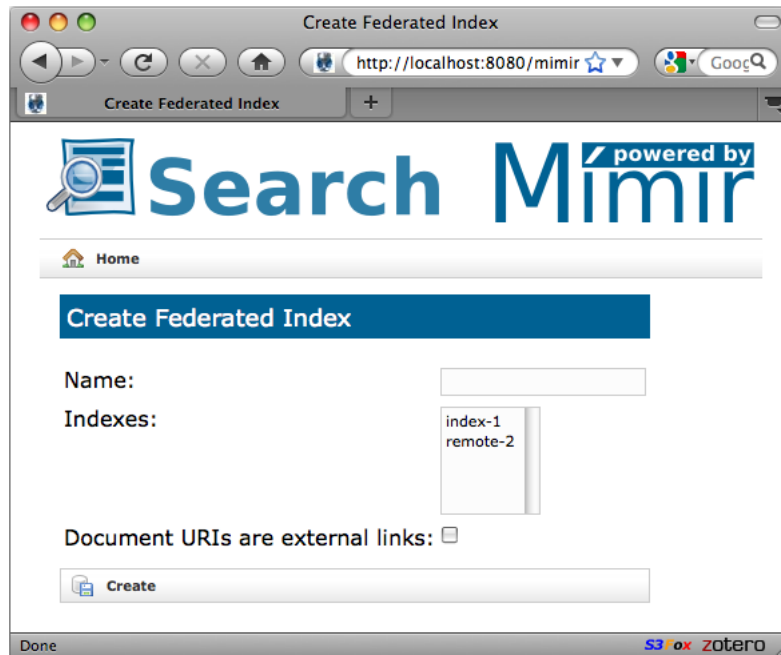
Create Federated Index

http://localhost:8080/mimir

Goog

Create Federated Index

+

Search

powered by

Mimir

Home

Create Federated Index

Name:

Indexes:

index-1
remote-2

Document URIs are external links:

Create

Done

S3Fox zotero